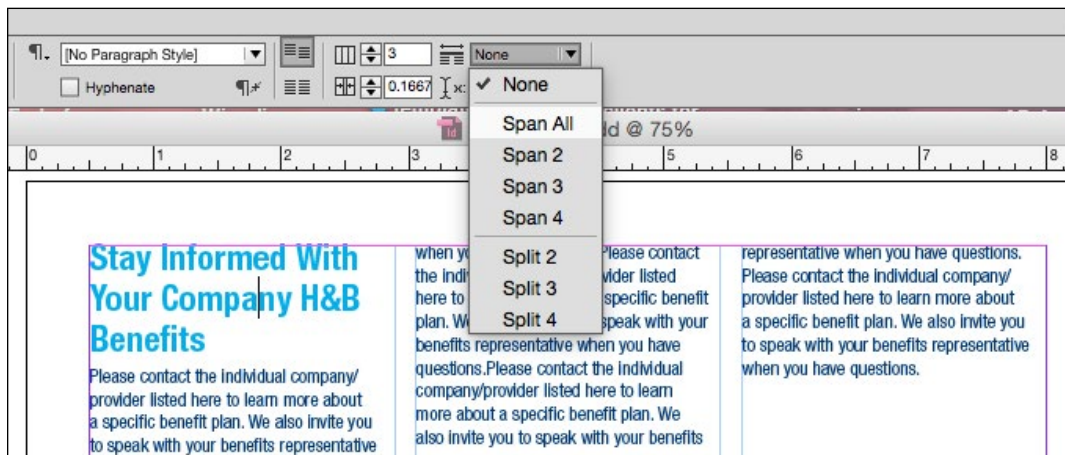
¶. [No Paragraph Style]
Hyphenate
3
0.1667
None

✓ None
Span All
Span 2
Span 3
Span 4
Split 2
Split 3
Split 4

d @ 75%

0 1 2 3 5 6 7 8

Stay Informed With Your Company H&B Benefits

Please contact the individual company/ provider listed here to learn more about a specific benefit plan. We also invite you to speak with your benefits representative

when yo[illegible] Please contact the indiv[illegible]vider listed here to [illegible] specific benefit plan. W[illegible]speak with your benefits representative when you have questions.Please contact the individual company/provider listed here to learn more about a specific benefit plan. We also invite you to speak with your benefits

representative when you have questions. Please contact the individual company/ provider listed here to learn more about a specific benefit plan. We also invite you to speak with your benefits representative when you have questions.